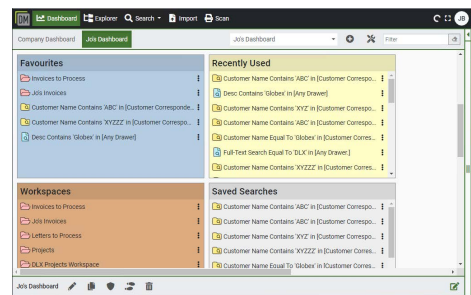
DM Dashboard Explorer Search Import Scan

JB

Company Dashboard Jo's Dashboard

Jo's Dashboard

Filter

Favourites

Invoices to Process

Jo's Invoices

Customer Name Contains 'ABC' in [Customer Corresponde...

Customer Name Contains 'XYZZZ' in [Customer Correspo...

Desc Contains 'Globex' in [Any Drawer]

Recently Used

Customer Name Contains 'ABC' in [Customer Correspo...

Desc Contains 'Globex' in [Any Drawer]

Customer Name Contains 'XYZ' in [Customer Correspo...

Customer Name Contains 'ABC' in [Customer Correspo...

Customer Name Equal To 'Globex' in [Customer Corresp...

Full-Text Search Equal To 'DLX' in [Any Drawer]

Customer Name Contains 'XYZZZ' in [Customer Corres...

Workspaces

Invoices to Process

Jo's Invoices

Letters to Process

Projects

DLX Projects Workspace

Saved Searches

Customer Name Contains 'ABC' in [Customer Correspo...

Customer Name Contains 'ABC' in [Customer Correspo...

Customer Name Contains 'XYZ' in [Customer Correspo...

Customer Name Contains 'XYZZZ' in [Customer Corres...

Customer Name Equal To 'Globex' in [Customer Corres...

Jo's Dashboard